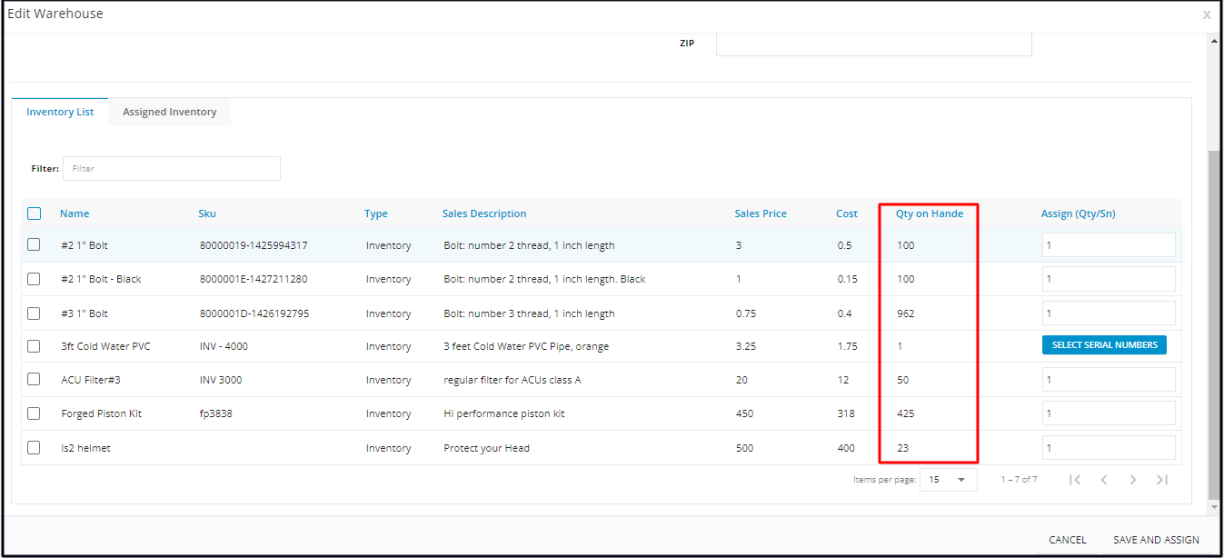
Edit Warehouse

ZIP

Inventory List
Assigned Inventory

Filter: Filter

| | Name | Sku | Type | Sales Description | Sales Price | Cost | Qty on Hande | Assign (Qty/Sn) |
|---|---|---|---|---|---|---|---|---|
| | #2 1" Bolt | 80000019-1425994317 | Inventory | Bolt: number 2 thread, 1 inch length | 3 | 0.5 | 100 | 1 |
| | #2 1" Bolt - Black | 8000001E-1427211280 | Inventory | Bolt: number 2 thread, 1 inch length. Black | 1 | 0.15 | 100 | 1 |
| | #3 1" Bolt | 8000001D-1426192795 | Inventory | Bolt: number 3 thread, 1 inch length | 0.75 | 0.4 | 962 | 1 |
| | 3ft Cold Water PVC | INV - 4000 | Inventory | 3 feet Cold Water PVC Pipe, orange | 3.25 | 1.75 | 1 | SELECT SERIAL NUMBERS |
| | ACU Filter#3 | INV 3000 | Inventory | regular filter for ACUs class A | 20 | 12 | 50 | 1 |
| | Forged Piston Kit | fp3838 | Inventory | Hi performance piston kit | 450 | 318 | 425 | 1 |
| | ls2 helmet | | Inventory | Protect your Head | 500 | 400 | 23 | 1 |

Items per page: 15
1 - 7 of 7

CANCEL
SAVE AND ASSIGN